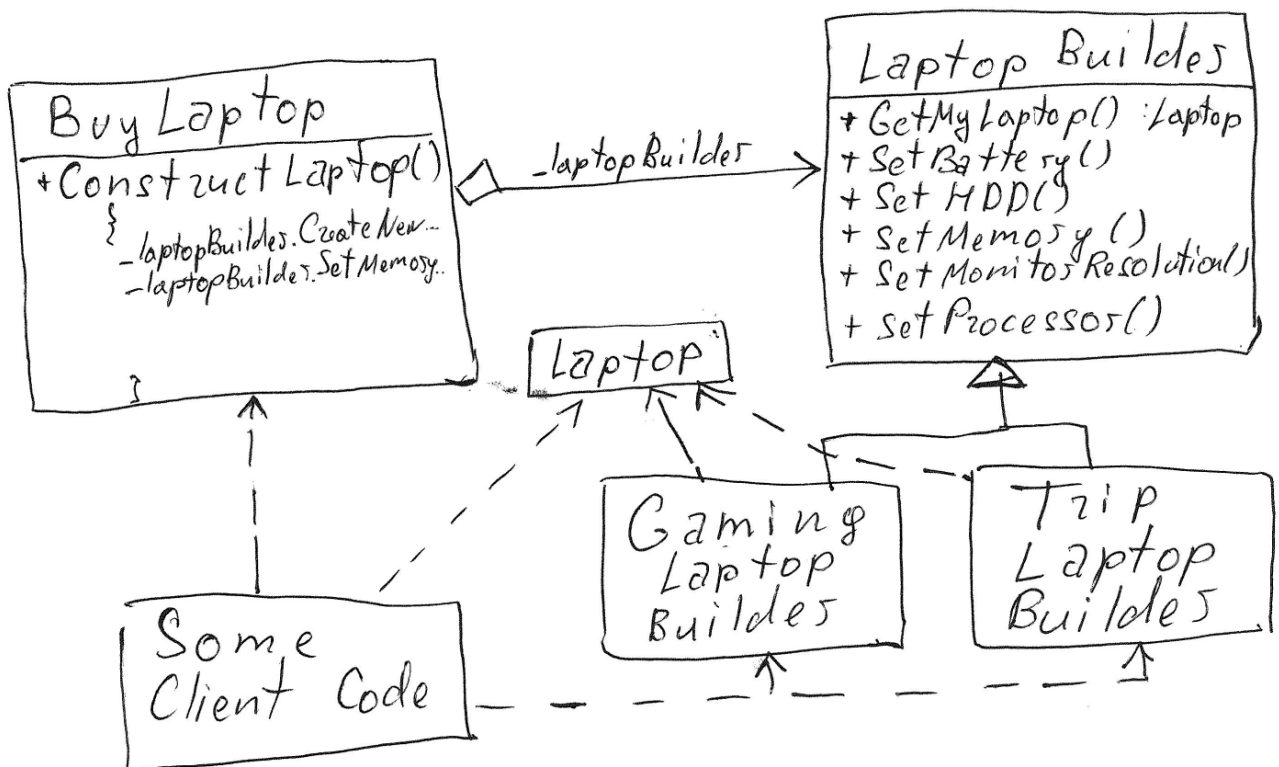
Buy Laptop

+ Construct Laptop()
{
_laptopBuildes.CreateNew...
_laptopBuildes.SetMemosy..
}

_laptopBuildes

Laptop Buildes

+ GetMyLaptop() : Laptop
+ SetBattery()
+ Set HDD()
+ SetMemosy()
+ Set MonitosResolution()
+ Set Processor()

Laptop

Gaming Laptop Buildes

Trip Laptop Buildes

Some Client Code